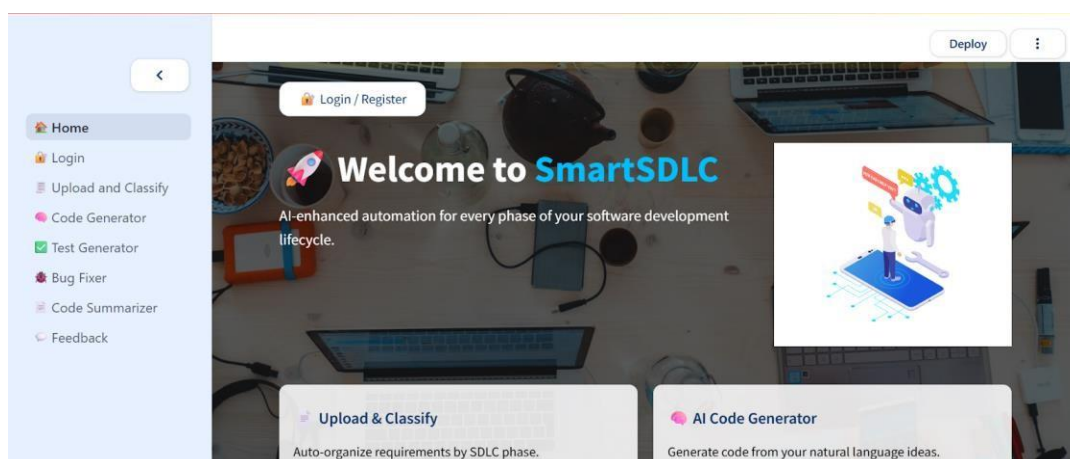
Deploy ⋮

<

Home
Login
Upload and Classify
Code Generator
Test Generator
Bug Fixer
Code Summarizer
Feedback

Login / Register

Welcome to SmartSDLC

AI-enhanced automation for every phase of your software development lifecycle.

Upload & Classify

Auto-organize requirements by SDLC phase.

AI Code Generator

Generate code from your natural language ideas.